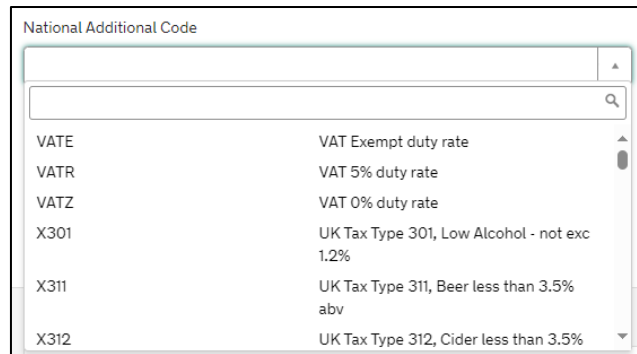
National Additional Code

| | |
|---|---|
| VATE | VAT Exempt duty rate |
| VATR | VAT 5% duty rate |
| VATZ | VAT 0% duty rate |
| X301 | UK Tax Type 301, Low Alcohol - not exc 1.2% |
| X311 | UK Tax Type 311, Beer less than 3.5% abv |
| X312 | UK Tax Type 312, Cider less than 3.5% |